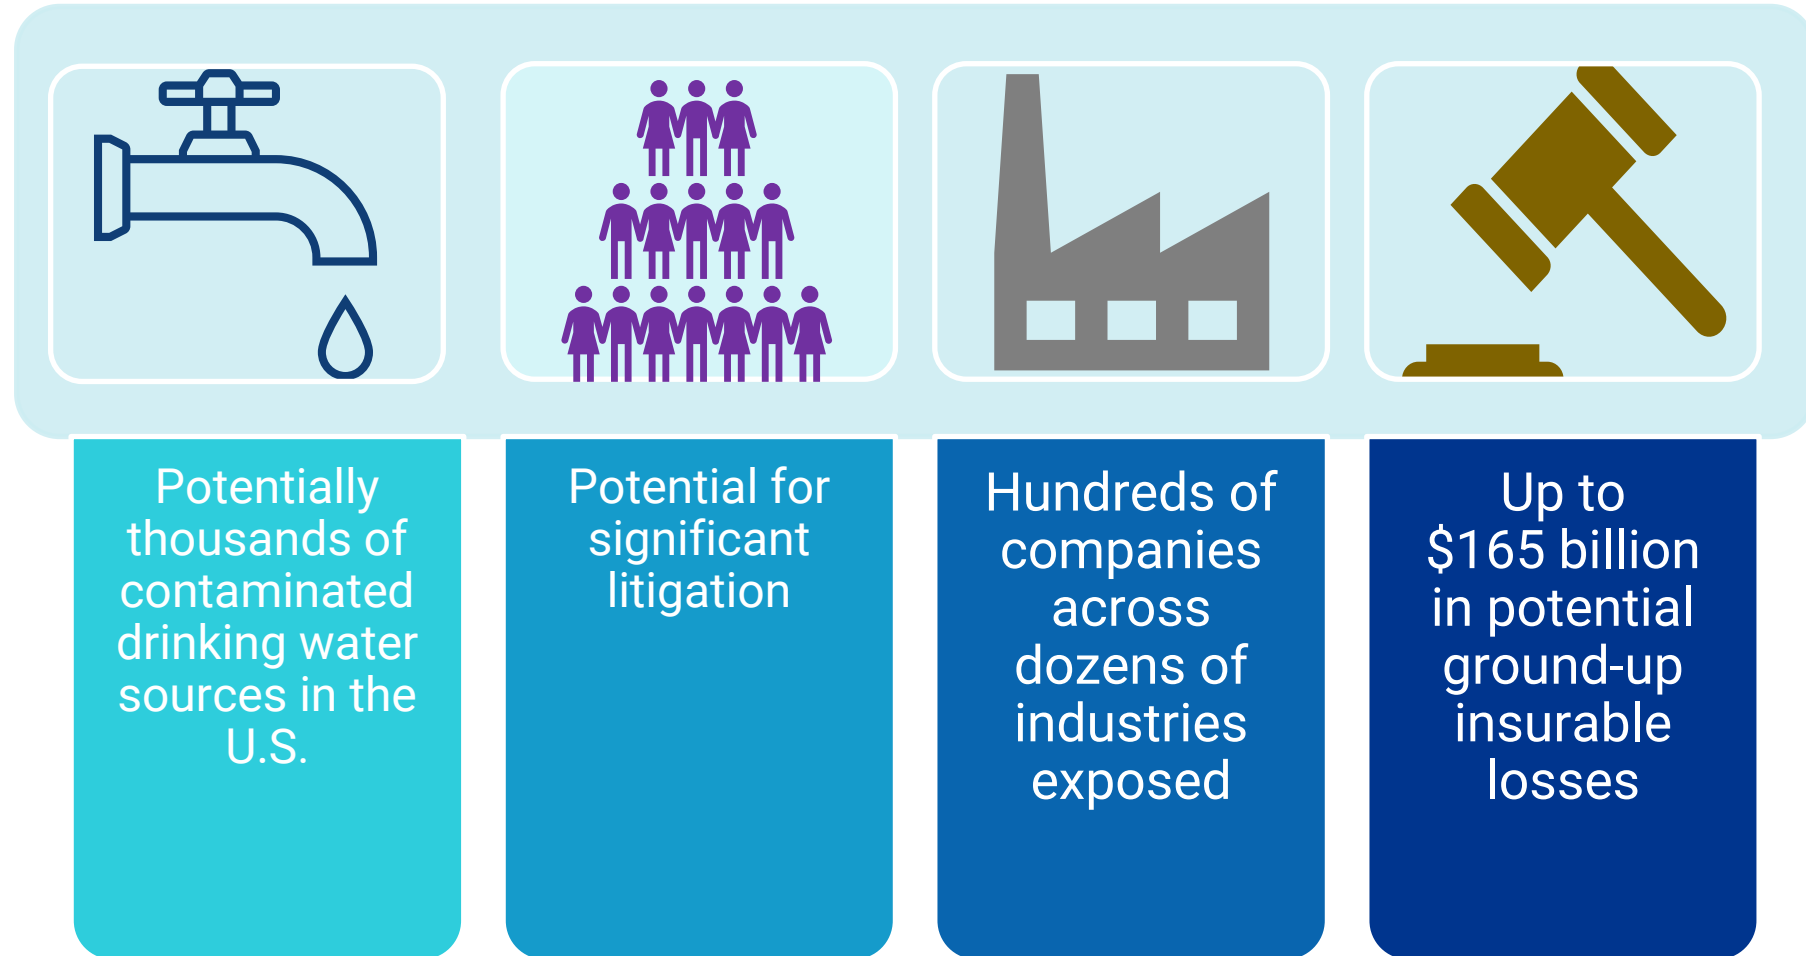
Potentially thousands of contaminated drinking water sources in the U.S.

Potential for significant litigation

Hundreds of companies across dozens of industries exposed

Up to \$165 billion in potential ground-up insurable losses